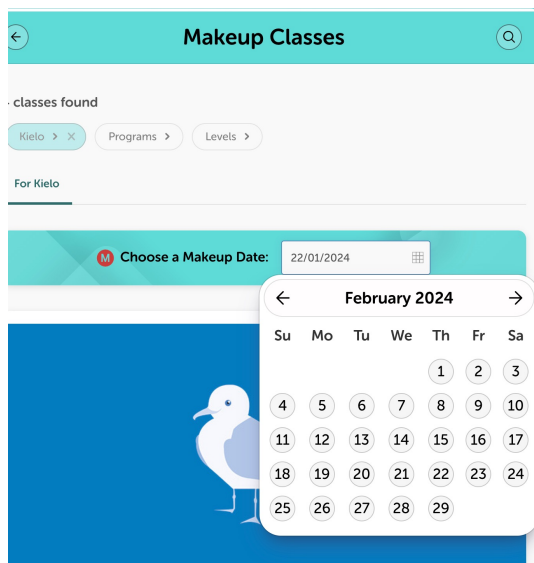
Makeup Classes

- classes found

Kielo > ✕
Programs >
Levels >

For Kielo

M Choose a Makeup Date: 22/01/2024

February 2024

| Su | Mo | Tu | We | Th | Fr | Sa |
|---|---|---|---|---|---|---|
| | | | | 1 | 2 | 3 |
| 4 | 5 | 6 | 7 | 8 | 9 | 10 |
| 11 | 12 | 13 | 14 | 15 | 16 | 17 |
| 18 | 19 | 20 | 21 | 22 | 23 | 24 |
| 25 | 26 | 27 | 28 | 29 | | |